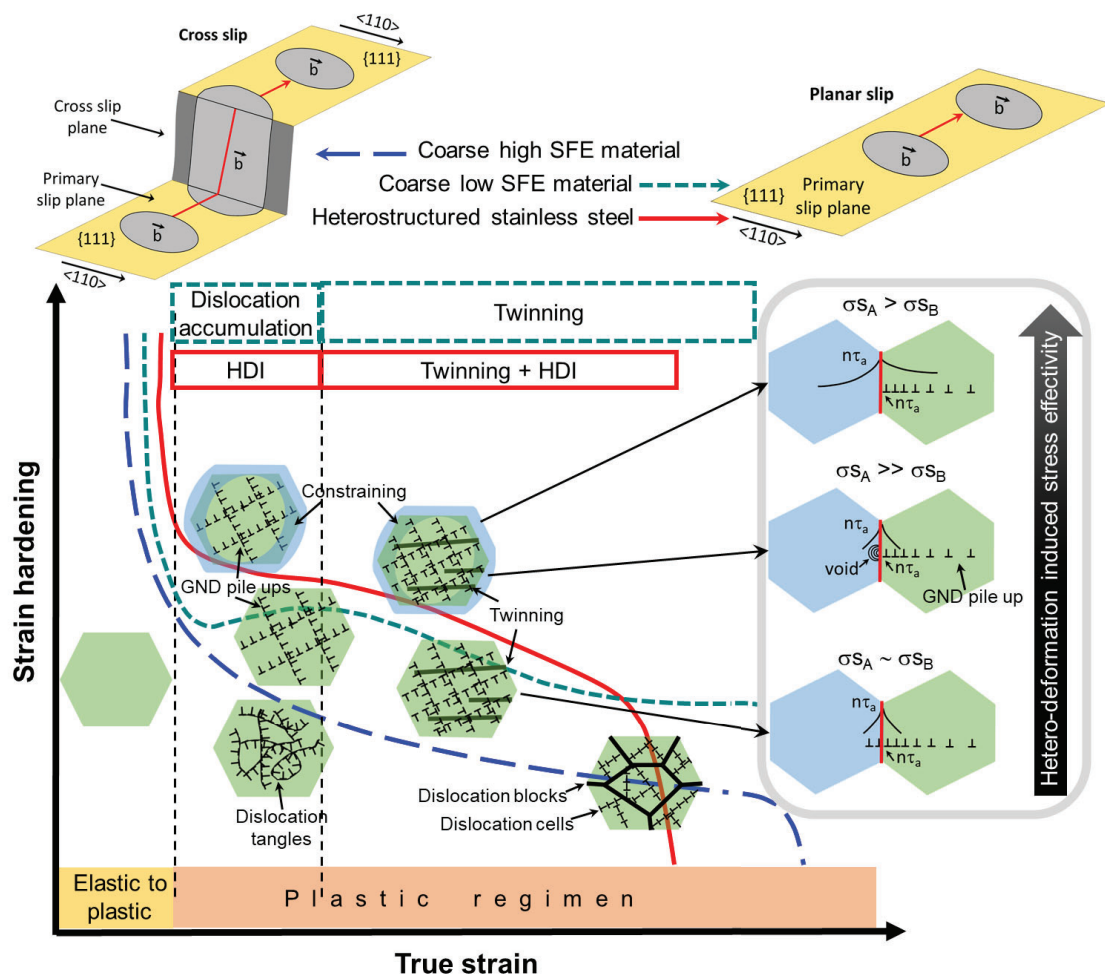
Cross slip

<110>

{111}

$\vec{b}$

Cross slip plane

$\vec{b}$

Primary slip plane

$\vec{b}$

{111}

<110>

Coarse high SFE material

Coarse low SFE material

Heterostructured stainless steel

Planar slip

$\vec{b}$

$\vec{b}$

{111}

Primary slip plane

<110>

Dislocation accumulation

Twinning

HDI

Twinning + HDI

Constraining

GND pile ups

Twinning

Dislocation tangles

Dislocation blocks

Dislocation cells

$\sigma s_A > \sigma s_B$

$n\tau_a$

$n\tau_a$

$\sigma s_A >> \sigma s_B$

$n\tau_a$

void

$n\tau_a$

GND pile up

$\sigma s_A \sim \sigma s_B$

$n\tau_a$

$n\tau_a$

Hetero-deformation induced stress effectivity

Strain hardening

Elastic to plastic

P l a s t i c r e g i m e n

True strain